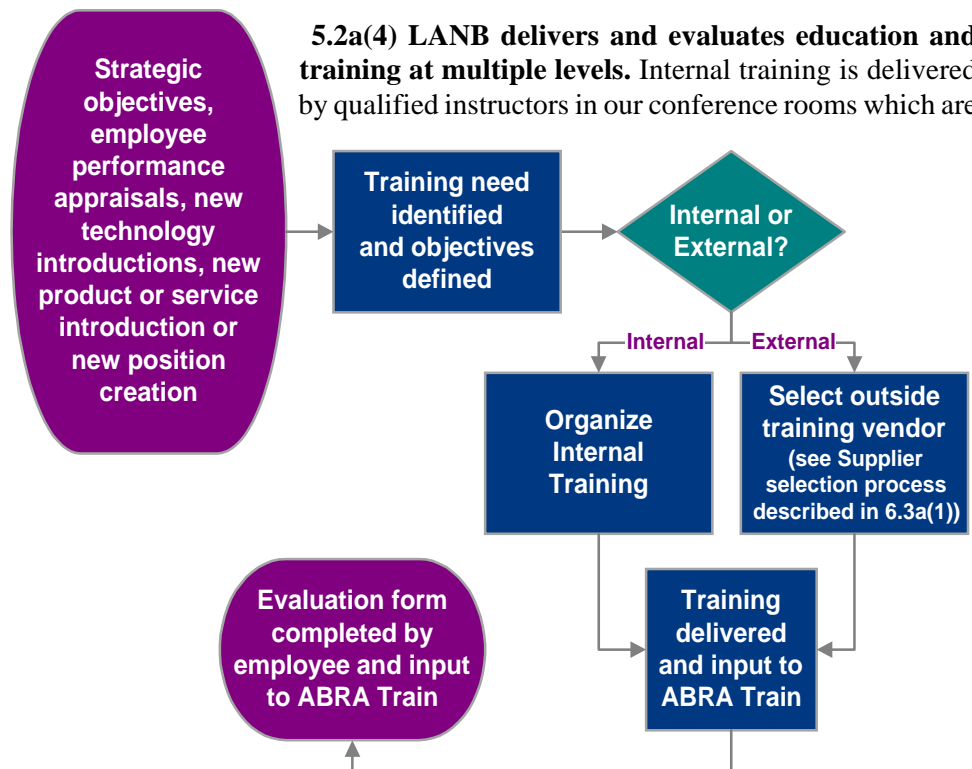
Strategic objectives, employee performance appraisals, new technology introductions, new product or service introduction or new position creation

**5.2a(4) LANB delivers and evaluates education and training at multiple levels.** Internal training is delivered by qualified instructors in our conference rooms which are

Training need identified and objectives defined

Internal or External?

Internal

External

Organize Internal Training

Select outside training vendor (see Supplier selection process described in 6.3a(1))

Evaluation form completed by employee and input to ABRA Train

Training delivered and input to ABRA Train